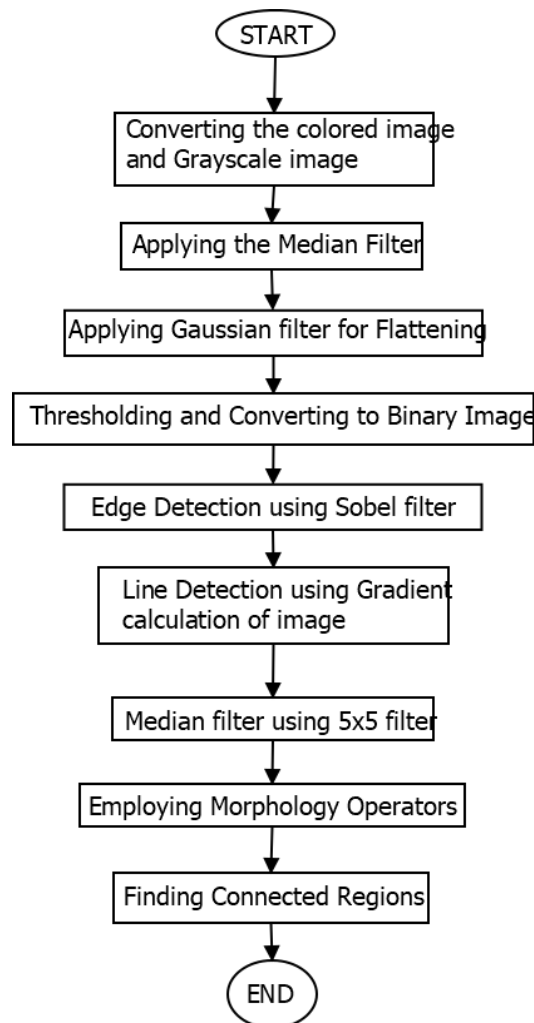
START

Converting the colored image and Grayscale image

Applying the Median Filter

Applying Gaussian filter for Flattening

Thresholding and Converting to Binary Image

Edge Detection using Sobel filter

Line Detection using Gradient calculation of image

Median filter using 5x5 filter

Employing Morphology Operators

Finding Connected Regions

END